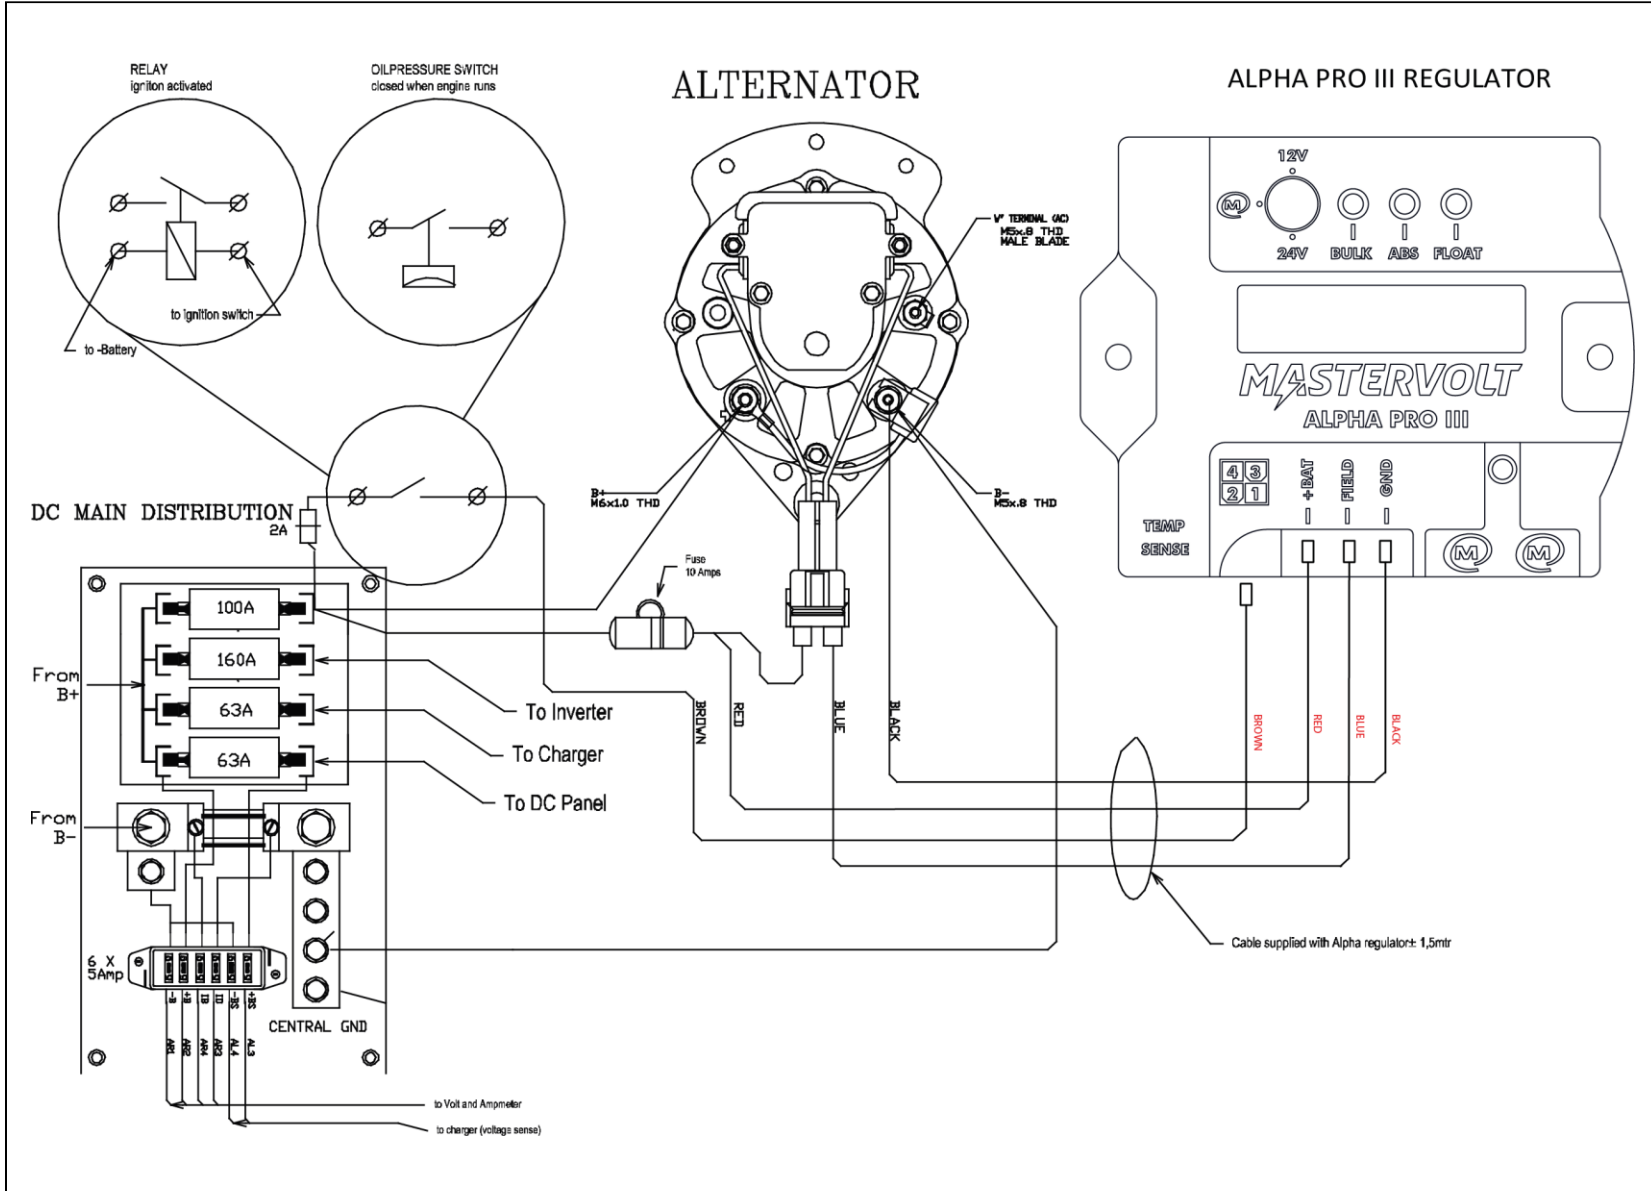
RELAY
igniton activated

OILPRESSURE SWITCH
closed when engine runs

to ignition switch

to -Battery

ALTERNATOR

"V" TERMINAL (AC)
M5x.8 THD
MALE BLADE

B+
M6x1.0 THD

B-
M5x.8 THD

ALPHA PRO III REGULATOR

12V

24V

BULK

ABS

FLOAT

MASTERVOLT

ALPHA PRO III

4 3
2 1

+BAT

FIELD

GND

TEMP
SENSE

DC MAIN DISTRIBUTION

2A

Fuse
10 Amps

100A

160A

63A

63A

From
B+

From
B-

To Inverter

To Charger

To DC Panel

BROWN

RED

BLUE

BLACK

BROWN

RED

BLUE

BLACK

Cable supplied with Alpha regulator± 1,5mtr

6 X
5Amp

CENTRAL GND

AR1

AR2

AR4

AR3

AL4

AL3

to Volt and Ampmeter

to charger (voltage sense)